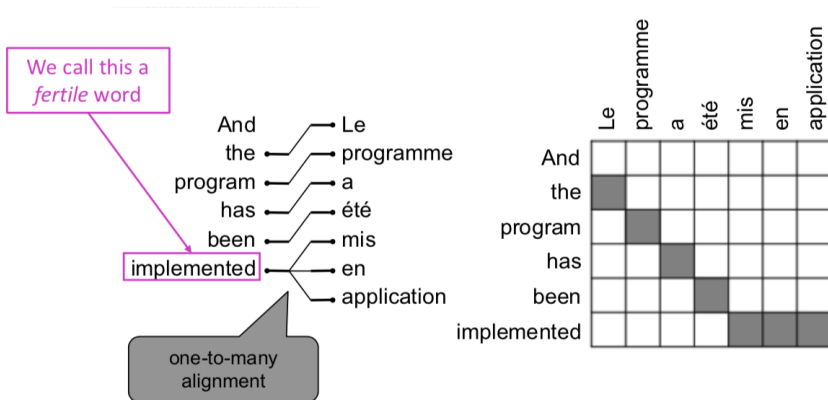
We call this a *fertile* word

And
the
program
has
been
implemented

Le
programme
a
été
mis
en
application

one-to-many alignment

|  | Le | programme | a | été | mis | en | application |
|---|---|---|---|---|---|---|---|
| And |  |  |  |  |  |  |  |
| the |  |  |  |  |  |  |  |
| program |  |  |  |  |  |  |  |
| has |  |  |  |  |  |  |  |
| been |  |  |  |  |  |  |  |
| implemented |  |  |  |  |  |  |  |